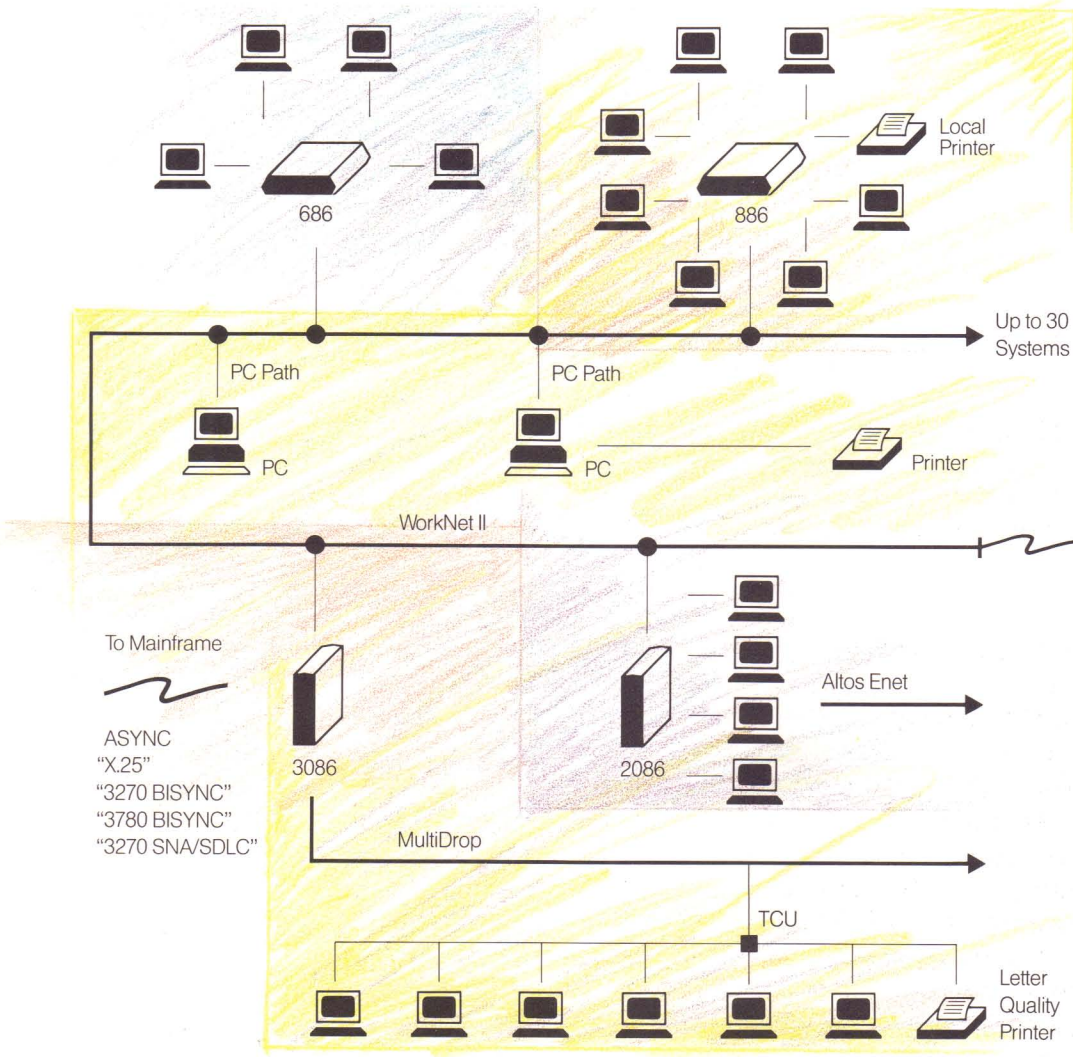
Local Printer

686

886

Up to 30 Systems

PC Path

PC Path

PC

PC

Printer

WorkNet II

To Mainframe

ASYNC
"X.25"
"3270 BISYNC"
"3780 BISYNC"
"3270 SNA/SDLC"

3086

2086

Altos Enet

MultiDrop

TCU

Letter Quality Printer